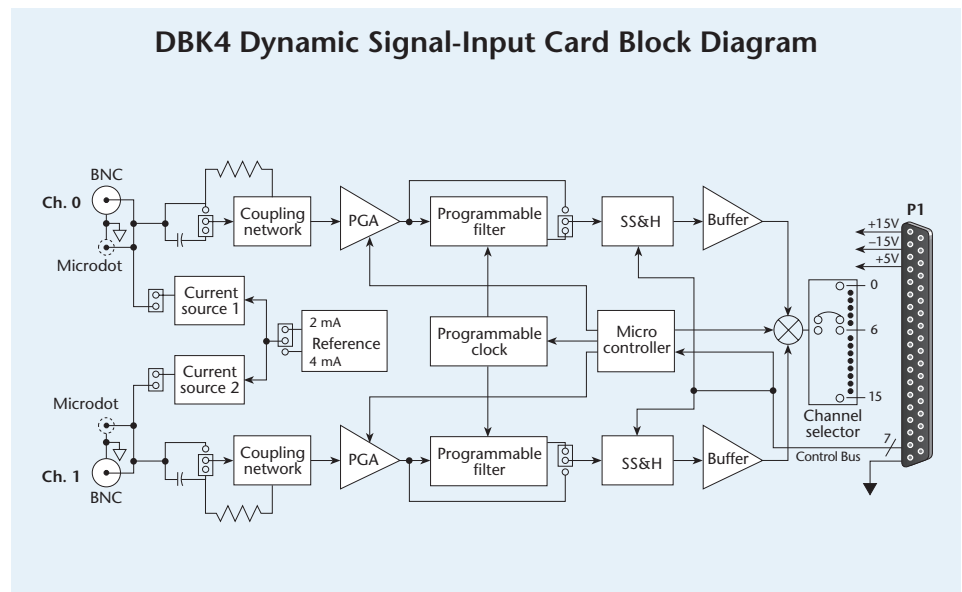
DBK4 Dynamic Signal-Input Card Block Diagram

BNC
Ch. 0
Microdot
Coupling network
PGA
Programmable filter
SS&H
Buffer
P1
+15V
–15V
+5V
Current source 1
2 mA
Reference
4 mA
Programmable clock
Micro controller
0
6
15
Current source 2
Microdot
Channel selector
7
Ch. 1
BNC
Coupling network
PGA
Programmable filter
SS&H
Buffer
Control Bus